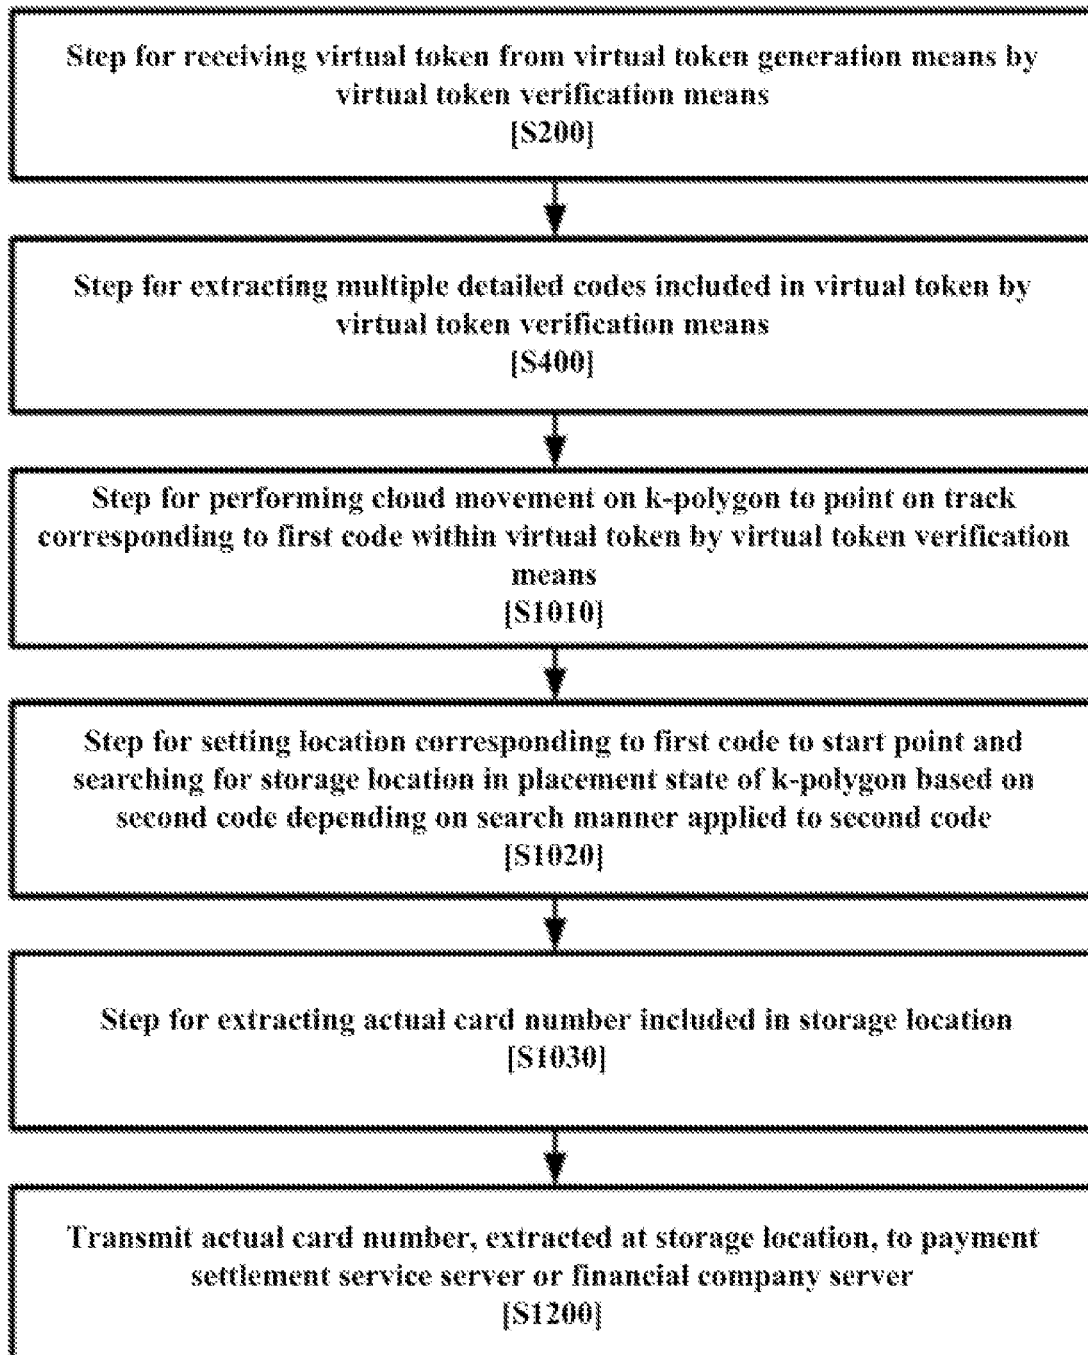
Step for receiving virtual token from virtual token generation means by virtual token verification means
[S200]

Step for extracting multiple detailed codes included in virtual token by virtual token verification means
[S400]

Step for performing cloud movement on k-polygon to point on track corresponding to first code within virtual token by virtual token verification means
[S1010]

Step for setting location corresponding to first code to start point and searching for storage location in placement state of k-polygon based on second code depending on search manner applied to second code
[S1020]

Step for extracting actual card number included in storage location
[S1030]

Transmit actual card number, extracted at storage location, to payment settlement service server or financial company server
[S1200]